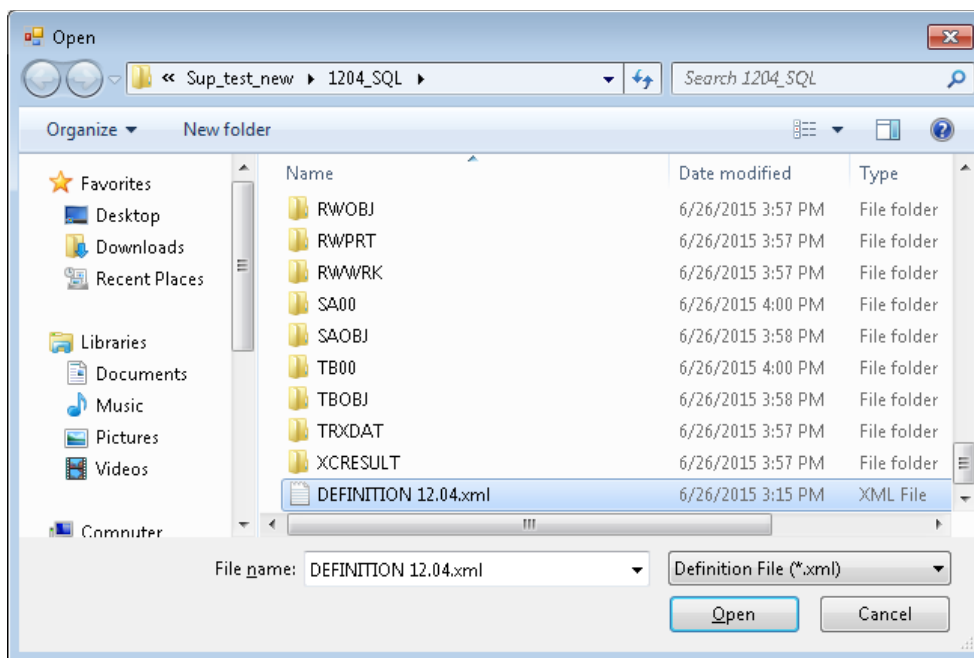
Open

« Sup_test_new ▸ 1204_SQL ▸

Search 1204_SQL

Organize ▾ New folder

Favorites
Desktop
Downloads
Recent Places

Libraries
Documents
Music
Pictures
Videos

Computer

| Name | Date modified | Type |
|---|---|---|
| RWOBJ | 6/26/2015 3:57 PM | File folder |
| RWPRT | 6/26/2015 3:57 PM | File folder |
| RWWRK | 6/26/2015 3:57 PM | File folder |
| SA00 | 6/26/2015 4:00 PM | File folder |
| SAOBJ | 6/26/2015 3:58 PM | File folder |
| TB00 | 6/26/2015 4:00 PM | File folder |
| TBOBJ | 6/26/2015 3:58 PM | File folder |
| TRXDAT | 6/26/2015 3:57 PM | File folder |
| XCRESULT | 6/26/2015 3:57 PM | File folder |
| DEFINITION 12.04.xml | 6/26/2015 3:15 PM | XML File |

File name: DEFINITION 12.04.xml

Definition File (*.xml)

Open Cancel